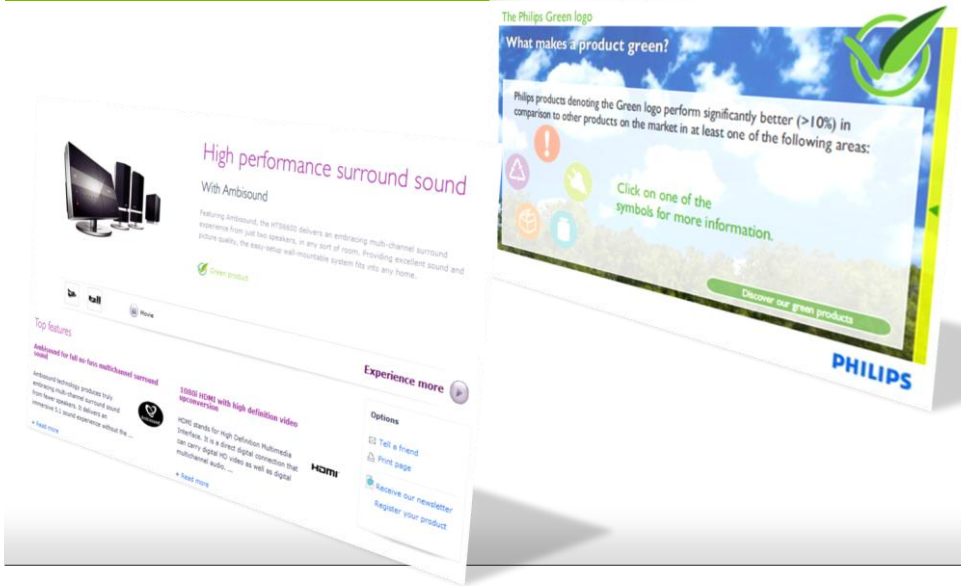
High performance surround sound

With Ambisound

Featuring Ambisound, the HTS6600 delivers an embracing multi-channel surround experience from just two speakers, in any sort of room. Providing excellent sound and picture quality, the easy-setup wall-mountable system fits into any home.

Green product

Move

Top features

Ambisound for full no fuss multichannel surround sound

Ambisound technology produces truly embracing multi-channel surround sound from fewer speakers. It delivers an immersive 5.1 sound experience without the ...

+ Read more

1080i HDMI with high definition video upconversion

HDMI stands for High Definition Multimedia Interface. It is a direct digital connection that can carry digital HD video as well as digital multichannel audio, ...

+ Read more

HDMI

Experience more

Options

Tell a friend

Print page

Receive our newsletter

Register your product

The Philips Green logo

What makes a product green?

Philips products denoting the Green logo perform significantly better (>10%) in comparison to other products on the market in at least one of the following areas:

Click on one of the symbols for more information.

Discover our green products

PHILIPS